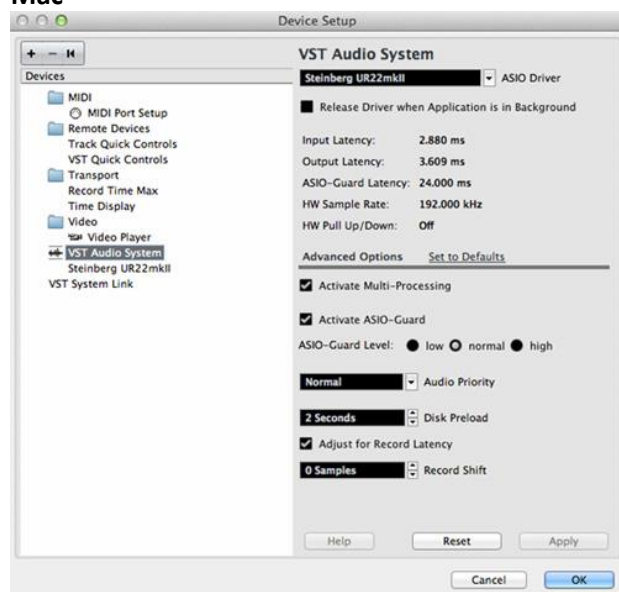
Mac

Device Setup

+ − ⏮

Devices

MIDI
MIDI Port Setup
Remote Devices
Track Quick Controls
VST Quick Controls
Transport
Record Time Max
Time Display
Video
Video Player
VST Audio System
Steinberg UR22mkII
VST System Link

VST Audio System

Steinberg UR22mkII ASIO Driver

Release Driver when Application is in Background

Input Latency: 2.880 ms
Output Latency: 3.609 ms
ASIO-Guard Latency: 24.000 ms
HW Sample Rate: 192.000 kHz
HW Pull Up/Down: Off

Advanced Options Set to Defaults

Activate Multi-Processing

Activate ASIO-Guard

ASIO-Guard Level: low normal high

Normal Audio Priority

2 Seconds Disk Preload

Adjust for Record Latency

0 Samples Record Shift

Help Reset Apply

Cancel OK